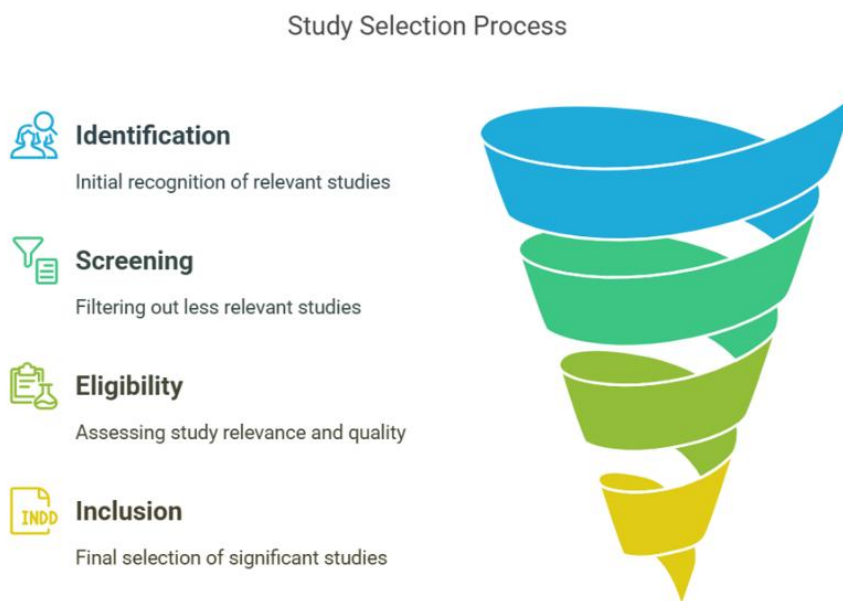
Study Selection Process

Identification

Initial recognition of relevant studies

Screening

Filtering out less relevant studies

Eligibility

Assessing study relevance and quality

INDD

Inclusion

Final selection of significant studies